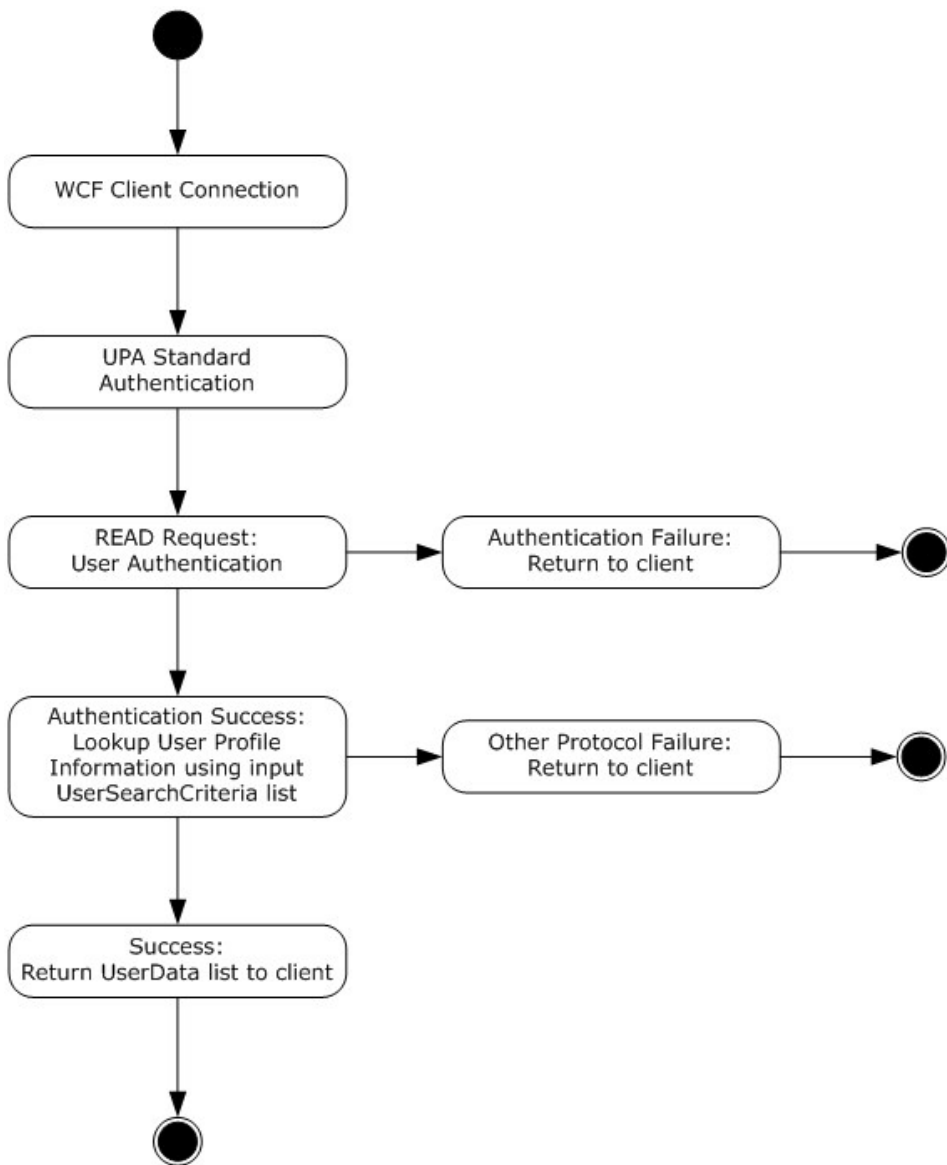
WCF Client Connection

UPA Standard Authentication

READ Request: User Authentication

Authentication Failure: Return to client

Authentication Success: Lookup User Profile Information using input UserSearchCriteria list

Other Protocol Failure: Return to client

Success: Return UserData list to client